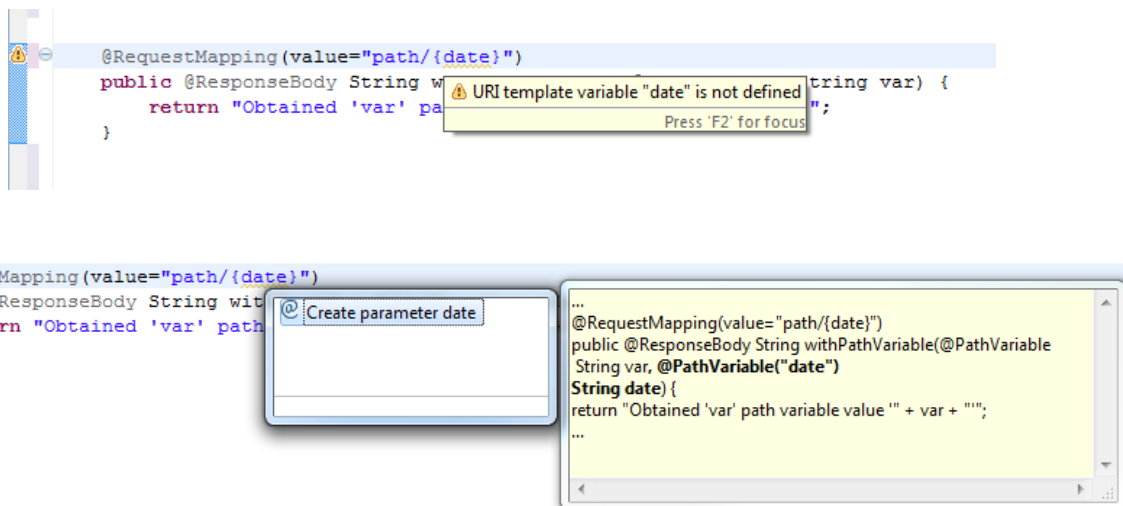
@RequestMapping(value="path/{date}")
public @ResponseBody String wi
return "Obtained 'var' pa
}

URI template variable "date" is not defined
Press 'F2' for focus

tring var) {
";

Mapping(value="path/{date}")
ResponseBody String wit
rn "Obtained 'var' path

Create parameter date

...
@RequestMapping(value="path/{date}")
public @ResponseBody String withPathVariable(@PathVariable String var, @PathVariable("date") String date) {
return "Obtained 'var' path variable value '" + var + "'";
...